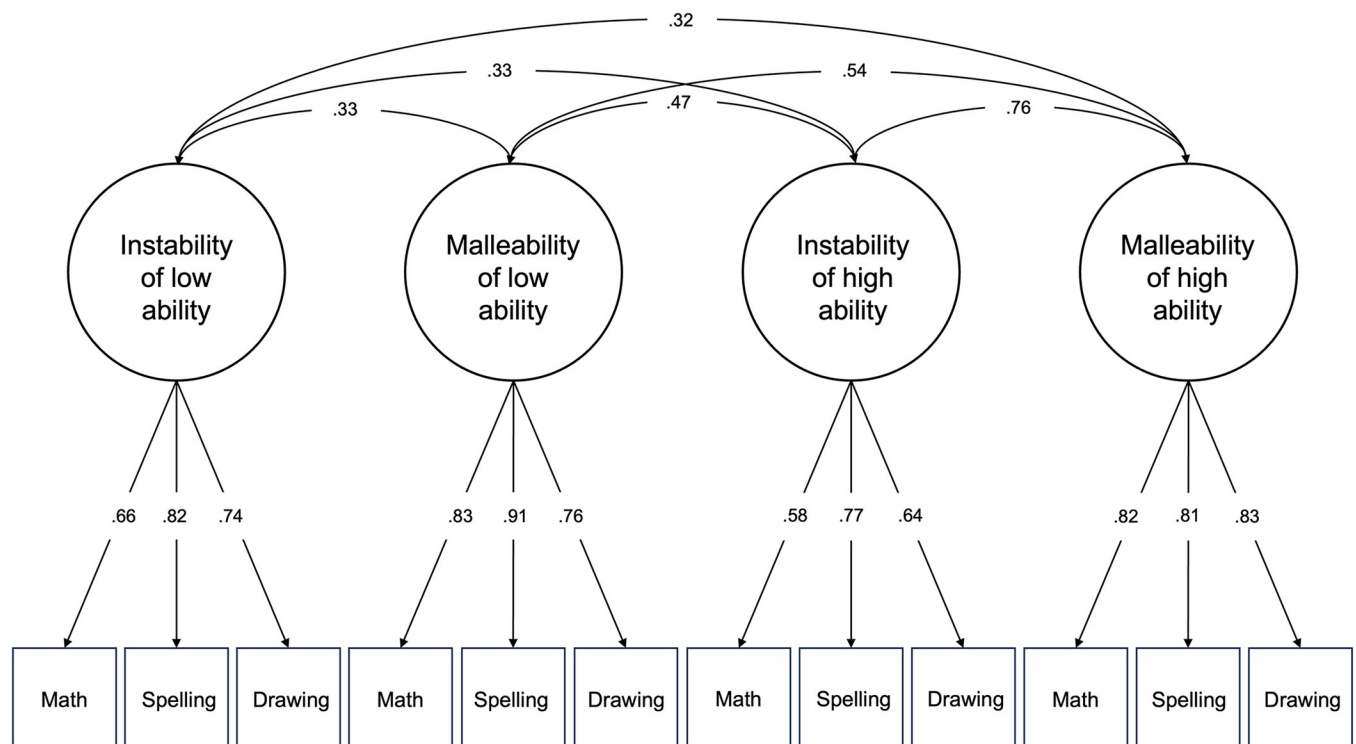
.32
.33
.54
.33
.47
.76

Instability of low ability

Malleability of low ability

Instability of high ability

Malleability of high ability

.66 .82 .74

.83 .91 .76

.58 .77 .64

.82 .81 .83

Math
Spelling
Drawing
Math
Spelling
Drawing
Math
Spelling
Drawing
Math
Spelling
Drawing